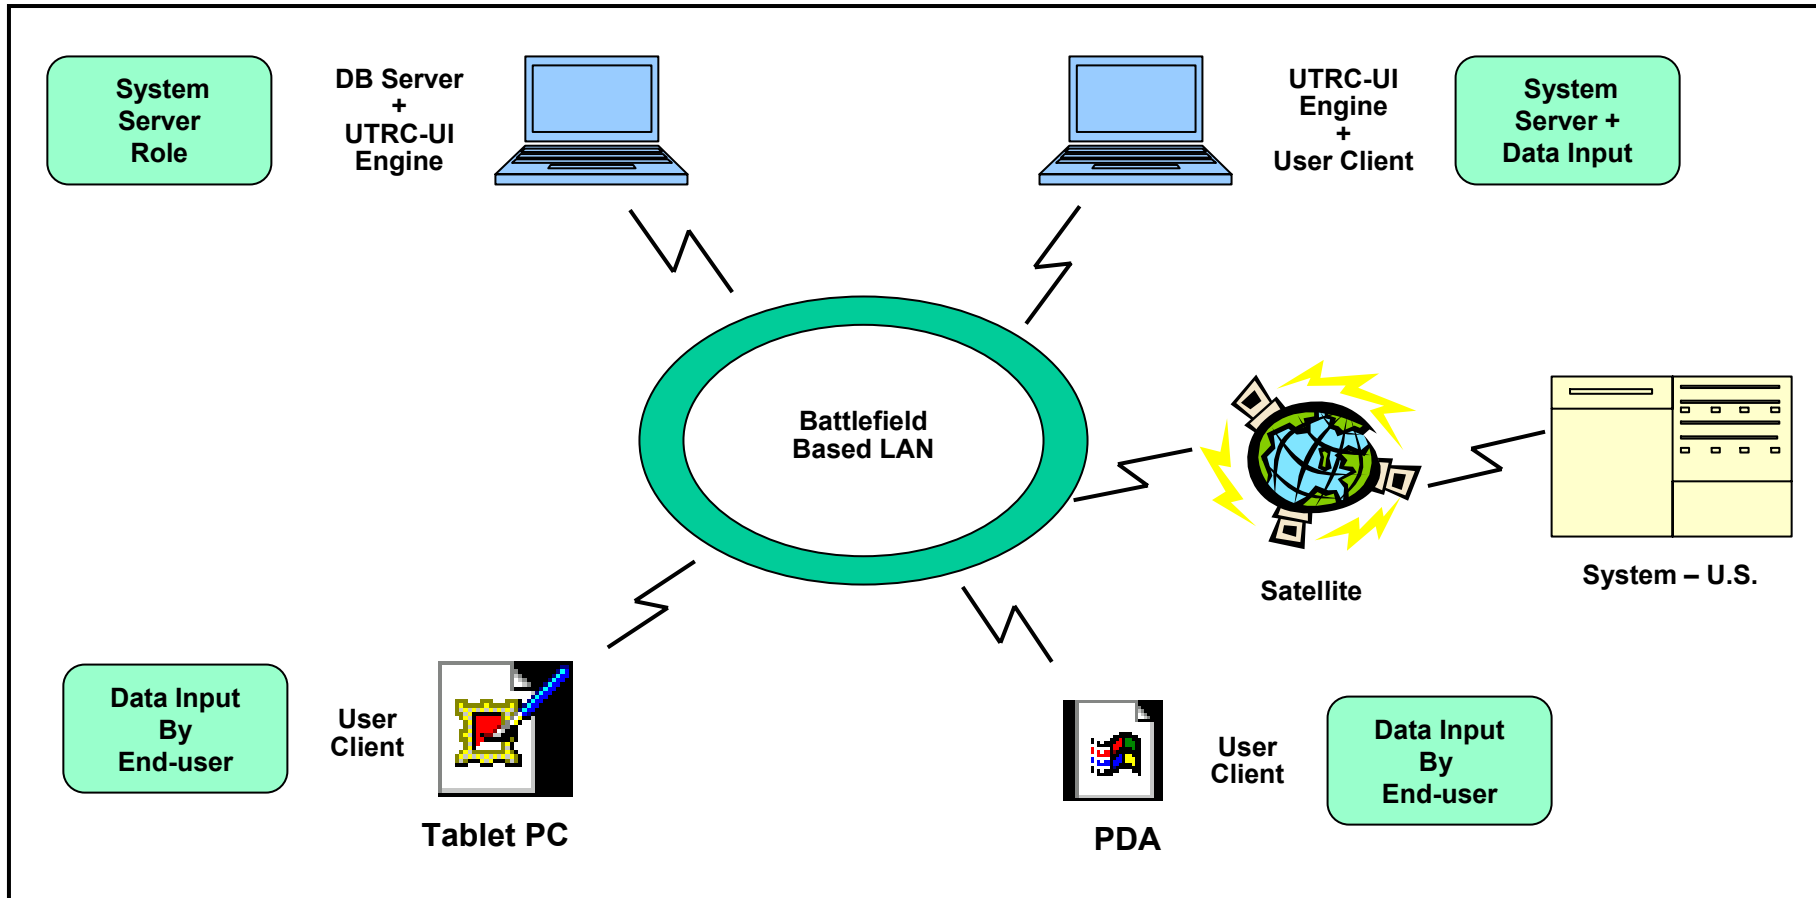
System Server Role

DB Server + UTRC-UI Engine

UTRC-UI Engine + User Client

System Server + Data Input

Battlefield Based LAN

Satellite

System – U.S.

Data Input By End-user

User Client

Tablet PC

PDA

User Client

Data Input By End-user